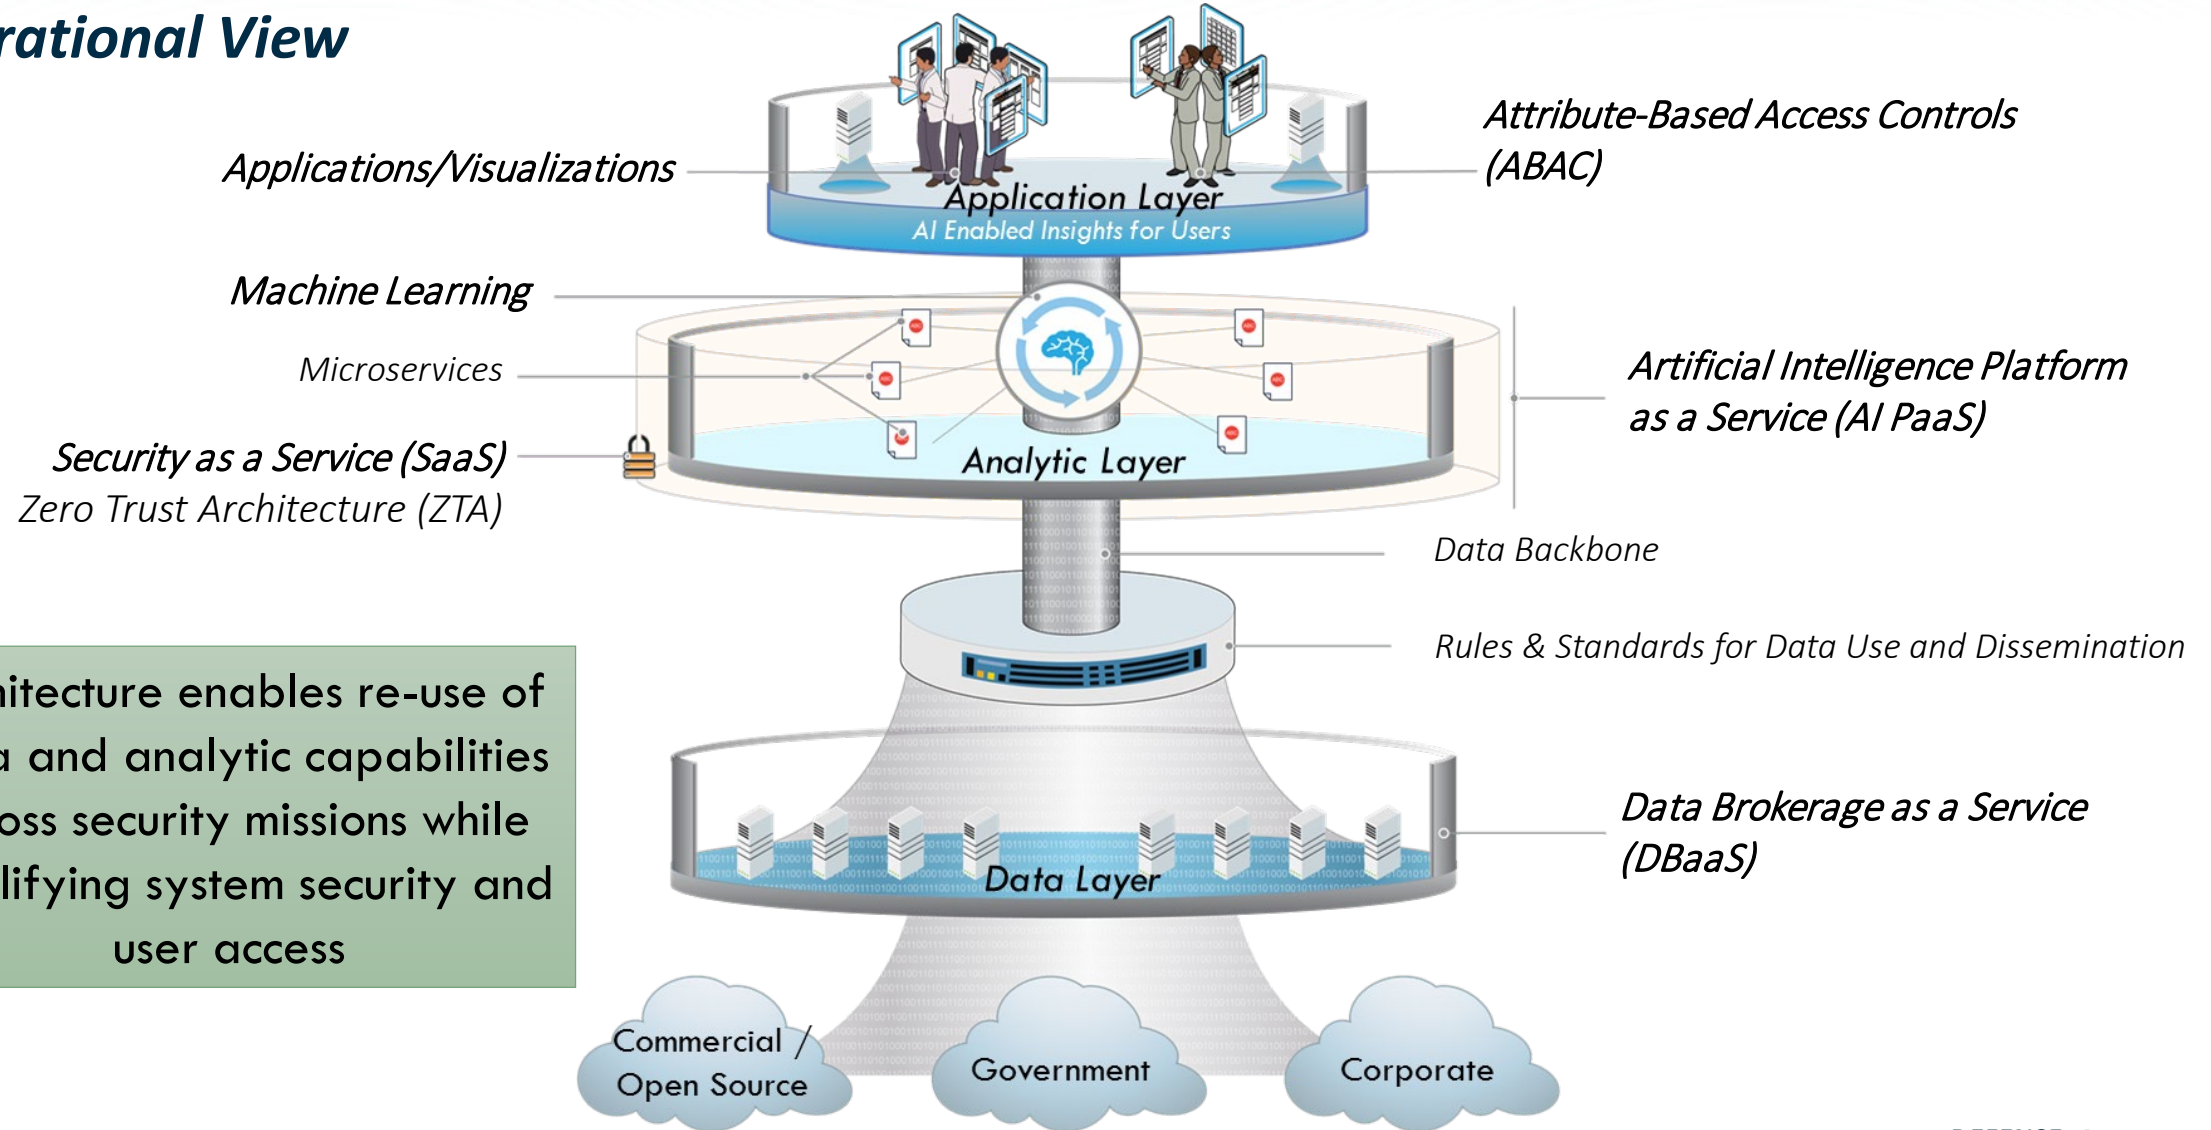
rational View

Applications/Visualizations

Application Layer
AI Enabled Insights for Users

Attribute-Based Access Controls (ABAC)

Machine Learning

Microservices

Security as a Service (SaaS)
Zero Trust Architecture (ZTA)

Analytic Layer

Artificial Intelligence Platform as a Service (AI PaaS)

Data Backbone

Rules & Standards for Data Use and Dissemination

itecture enables re-use of a and analytic capabilities oss security missions while lifying system security and user access

Data Layer

Data Brokerage as a Service (DBaaS)

Commercial / Open Source

Government

Corporate